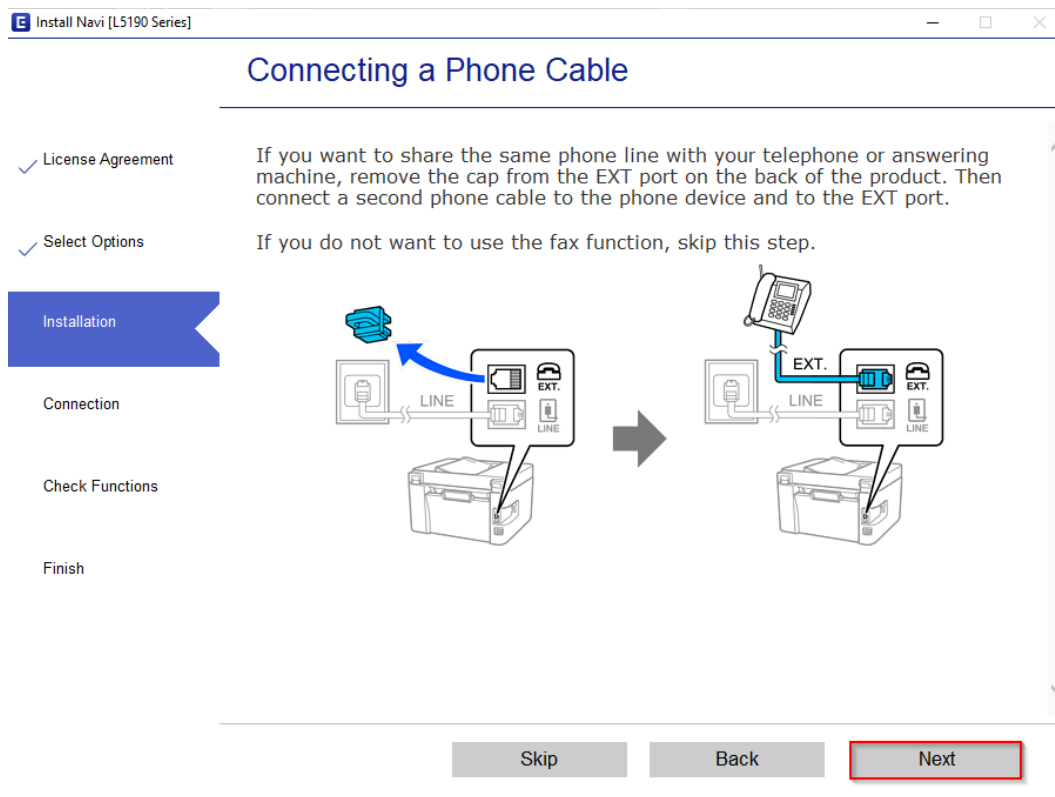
Install Navi [L5190 Series]

Connecting a Phone Cable

License Agreement

Select Options

Installation

Connection

Check Functions

Finish

If you want to share the same phone line with your telephone or answering machine, remove the cap from the EXT port on the back of the product. Then connect a second phone cable to the phone device and to the EXT port.

If you do not want to use the fax function, skip this step.

EXT.

LINE

LINE

EXT.

EXT.

LINE

LINE

EXT.

Skip

Back

Next